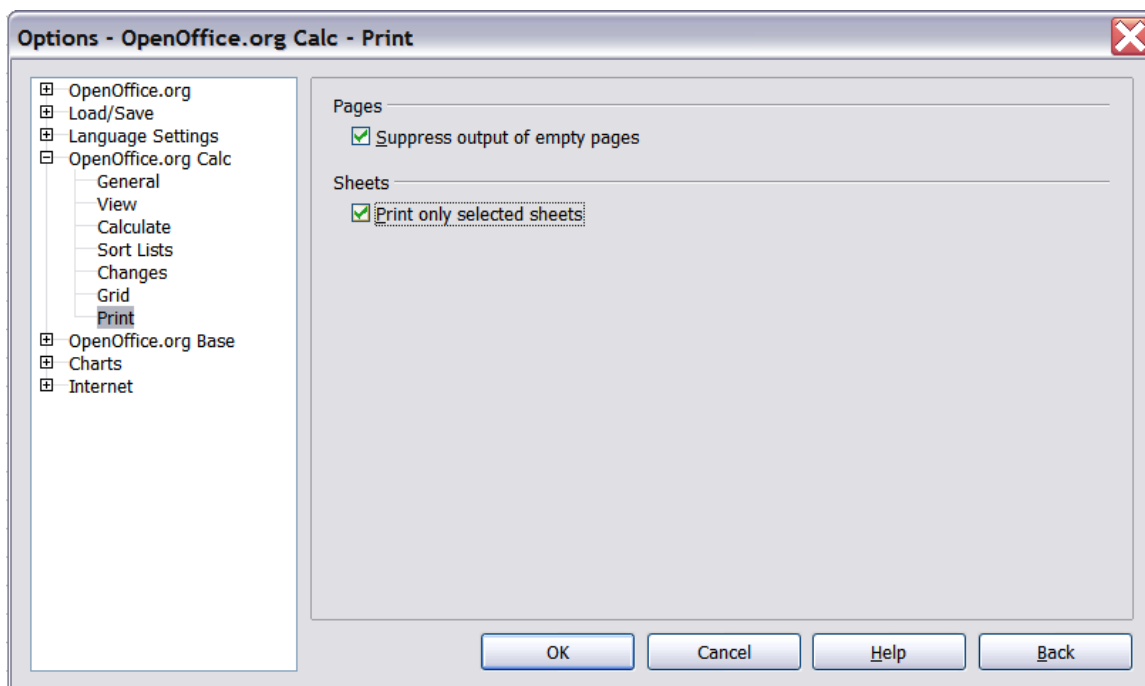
Options - OpenOffice.org Calc - Print

OpenOffice.org
Load/Save
Language Settings
OpenOffice.org Calc
General
View
Calculate
Sort Lists
Changes
Grid
Print
OpenOffice.org Base
Charts
Internet

Pages
Suppress output of empty pages

Sheets
Print only selected sheets

OK
Cancel
Help
Back